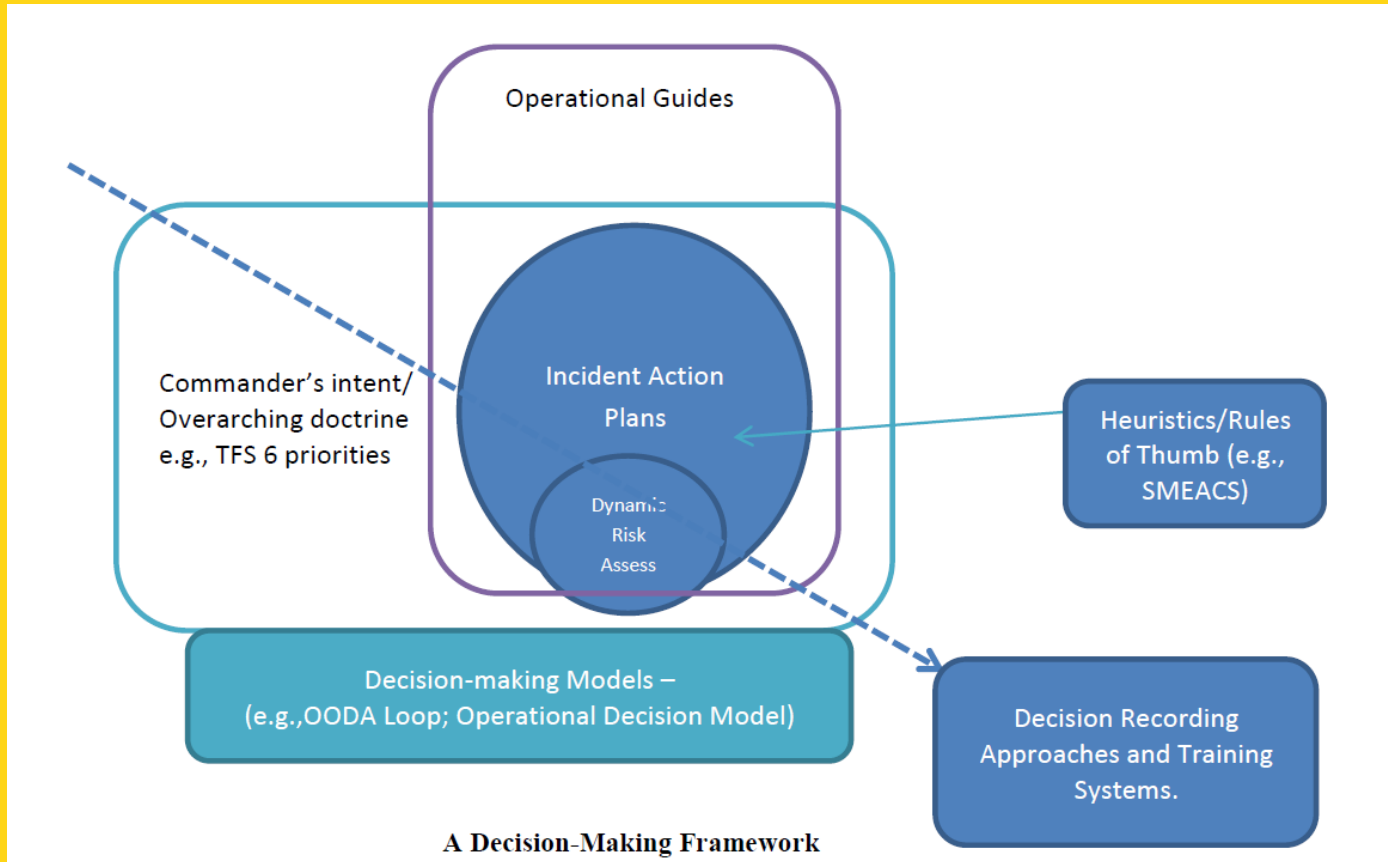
Operational Guides

Commander's intent/ Overarching doctrine e.g., TFS 6 priorities

Incident Action Plans

Dynamic Risk Assess

Heuristics/Rules of Thumb (e.g., SMEACS)

Decision-making Models – (e.g.,OODA Loop; Operational Decision Model)

Decision Recording Approaches and Training Systems.

A Decision-Making Framework